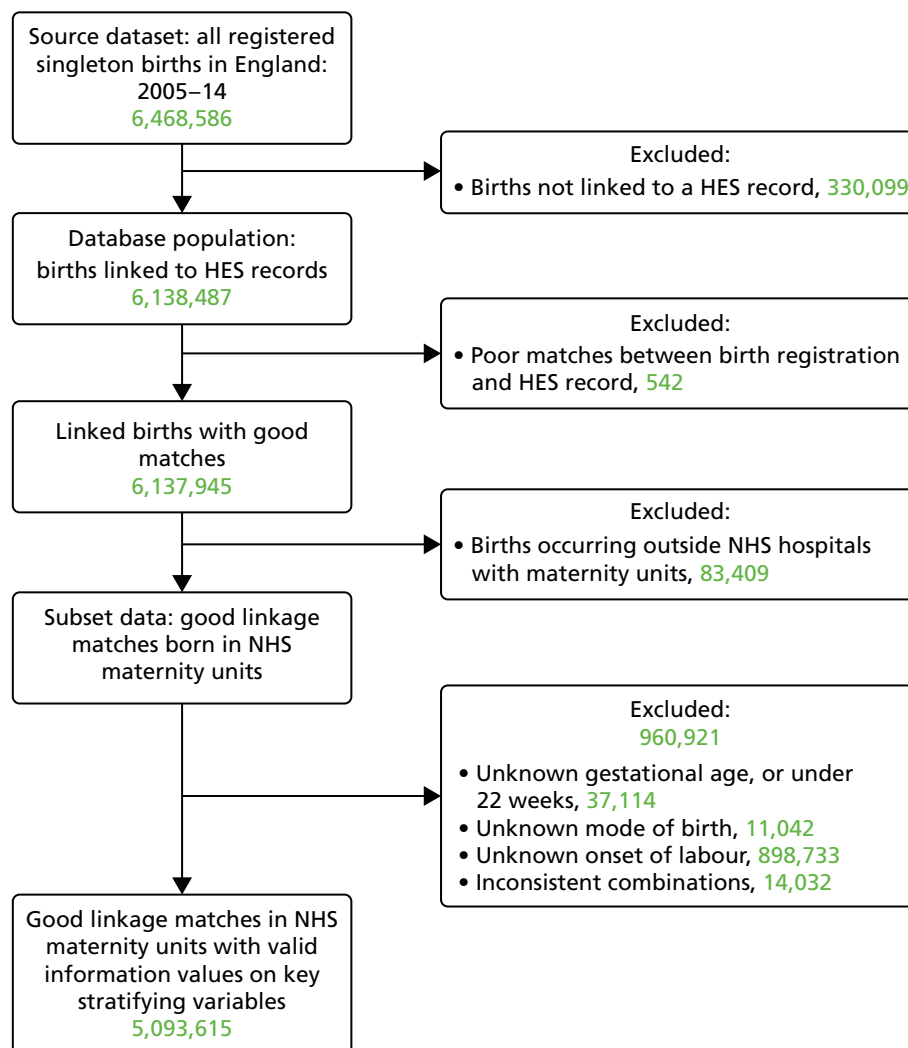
Source dataset: all registered singleton births in England: 2005–14
6,468,586

Excluded:
• Births not linked to a HES record, 330,099

Database population: births linked to HES records
6,138,487

Excluded:
• Poor matches between birth registration and HES record, 542

Linked births with good matches
6,137,945

Excluded:
• Births occurring outside NHS hospitals with maternity units, 83,409

Subset data: good linkage matches born in NHS maternity units

Excluded:
960,921
• Unknown gestational age, or under 22 weeks, 37,114
• Unknown mode of birth, 11,042
• Unknown onset of labour, 898,733
• Inconsistent combinations, 14,032

Good linkage matches in NHS maternity units with valid information values on key stratifying variables
5,093,615